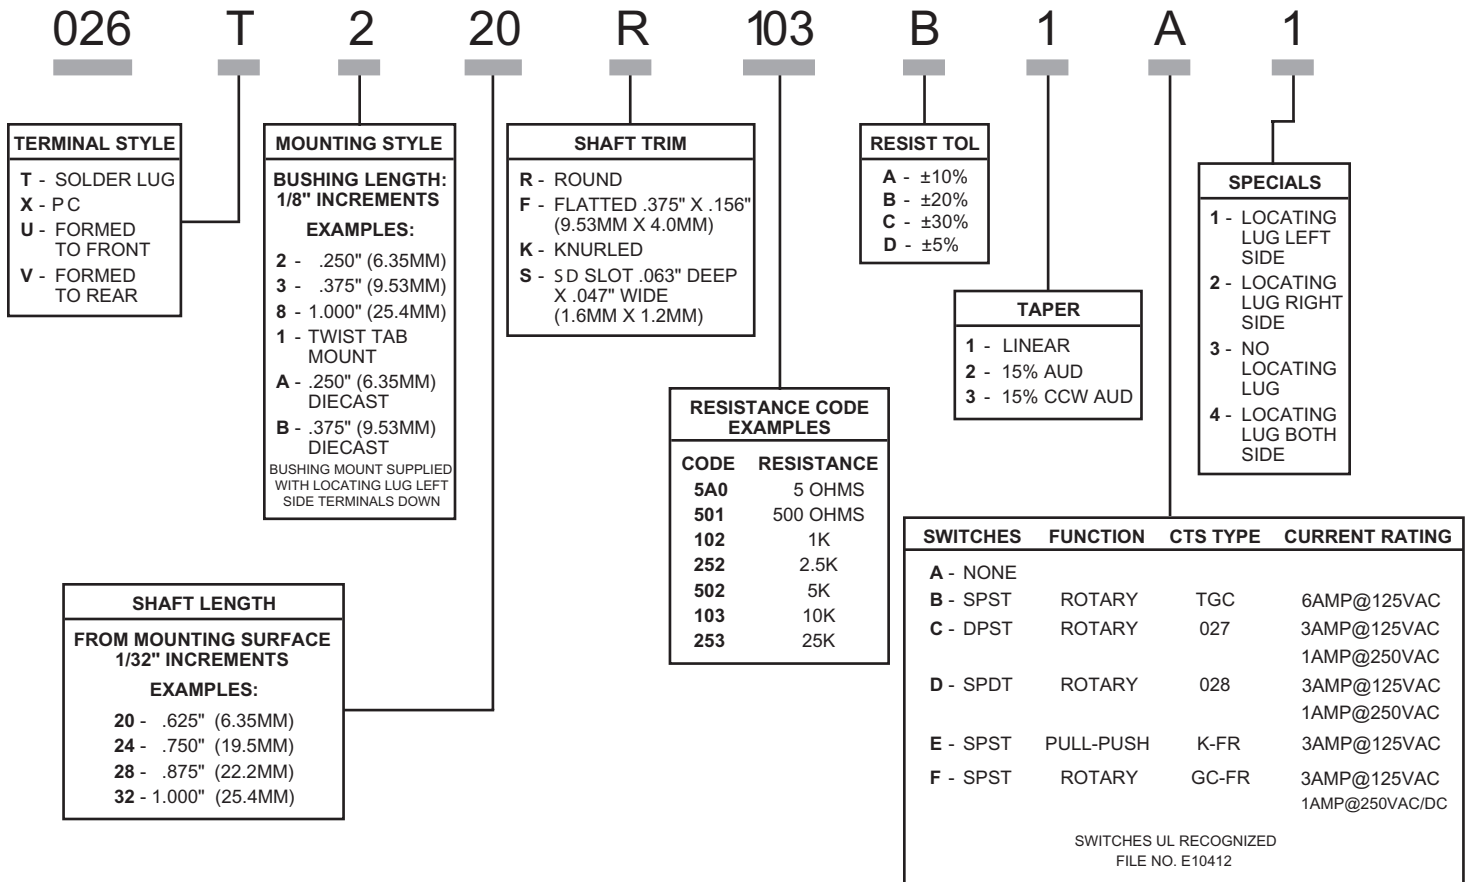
026 T 2 20 R 103 B 1 A 1

TERMINAL STYLE
T - SOLDER LUG
X - PC
U - FORMED TO FRONT
V - FORMED TO REAR

MOUNTING STYLE
BUSHING LENGTH: 1/8" INCREMENTS
EXAMPLES:
2 - .250" (6.35MM)
3 - .375" (9.53MM)
8 - 1.000" (25.4MM)
1 - TWIST TAB MOUNT
A - .250" (6.35MM) DIECAST
B - .375" (9.53MM) DIECAST
BUSHING MOUNT SUPPLIED WITH LOCATING LUG LEFT SIDE TERMINALS DOWN

SHAFT TRIM
R - ROUND
F - FLATTED .375" X .156" (9.53MM X 4.0MM)
K - KNURLED
S - SD SLOT .063" DEEP X .047" WIDE (1.6MM X 1.2MM)

RESIST TOL
A - ±10%
B - ±20%
C - ±30%
D - ±5%

TAPER
1 - LINEAR
2 - 15% AUD
3 - 15% CCW AUD

SPECIALS
1 - LOCATING LUG LEFT SIDE
2 - LOCATING LUG RIGHT SIDE
3 - NO LOCATING LUG
4 - LOCATING LUG BOTH SIDE

RESISTANCE CODE EXAMPLES

| CODE | RESISTANCE |
|---|---|
| 5A0 | 5 OHMS |
| 501 | 500 OHMS |
| 102 | 1K |
| 252 | 2.5K |
| 502 | 5K |
| 103 | 10K |
| 253 | 25K |

SHAFT LENGTH
FROM MOUNTING SURFACE 1/32" INCREMENTS
EXAMPLES:
20 - .625" (6.35MM)
24 - .750" (19.5MM)
28 - .875" (22.2MM)
32 - 1.000" (25.4MM)

| SWITCHES | FUNCTION | CTS TYPE | CURRENT RATING |
|---|---|---|---|
| A - NONE | | | |
| B - SPST | ROTARY | TGC | 6AMP@125VAC |
| C - DPST | ROTARY | 027 | 3AMP@125VAC 1AMP@250VAC |
| D - SPDT | ROTARY | 028 | 3AMP@125VAC 1AMP@250VAC |
| E - SPST | PULL-PUSH | K-FR | 3AMP@125VAC |
| F - SPST | ROTARY | GC-FR | 3AMP@125VAC 1AMP@250VAC/DC |

SWITCHES UL RECOGNIZED
FILE NO. E10412